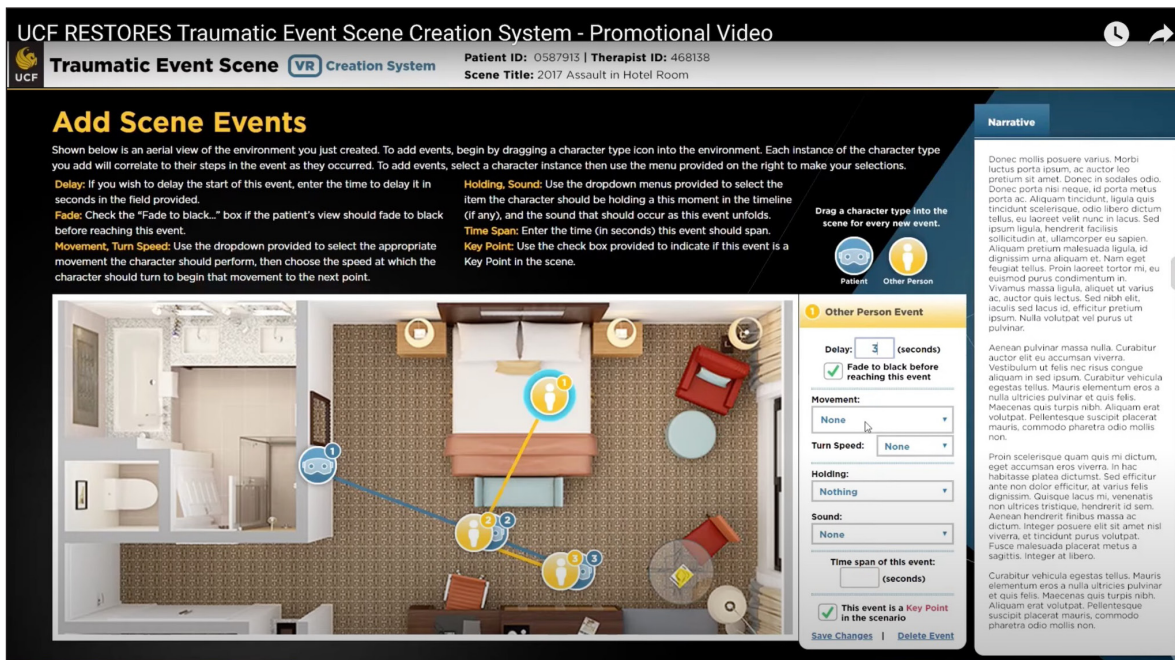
UCF RESTORES Traumatic Event Scene Creation System - Promotional Video

UCF

Traumatic Event Scene VR Creation System

Patient ID: 0587913 | Therapist ID: 468138
Scene Title: 2017 Assault in Hotel Room

Add Scene Events

Shown below is an aerial view of the environment you just created. To add events, begin by dragging a character type icon into the environment. Each instance of the character type you add will correlate to their steps in the event as they occurred. To add events, select a character instance then use the menu provided on the right to make your selections.

Delay: If you wish to delay the start of this event, enter the time to delay it in seconds in the field provided.

Fade: Check the "Fade to black..." box if the patient's view should fade to black before reaching this event.

Movement, Turn Speed: Use the dropdown provided to select the appropriate movement the character should perform, then choose the speed at which the character should turn to begin that movement to the next point.

Holding, Sound: Use the dropdown menus provided to select the item the character should be holding a this moment in the timeline (if any), and the sound that should occur as this event unfolds.

Time Span: Enter the time (in seconds) this event should span.

Key Point: Use the check box provided to indicate if this event is a Key Point in the scene.

Drag a character type into the scene for every new event.

Patient

Other Person

1

1

2

2

3

3

Other Person Event

Delay: 3 (seconds)

Fade to black before reaching this event

Movement:

None

Turn Speed: None

Holding:

Nothing

Sound:

None

Time span of this event:

(seconds)

This event is a Key Point in the scenario

Save Changes | Delete Event

Narrative

Donec mollis posuere varius. Morbi luctus porta ipsum, ac auctor leo pretium sit amet. Donec in sodales odio. Donec porta nisi neque, id porta metus porta ac. Aliquam tincidunt, ligula quis tincidunt scelerisque, odio libero dictum tellus, eu laoreet velit nunc in lacus. Sed ipsum ligula, hendrerit facilisis sollicitudin at, ullamcorper eu sapien. Aliquam pretium malesuada ligula, id dignissim urna aliquam et. Nam eget feugiat tellus. Proin laoreet tortor mi, eu euismod purus condimentum in. Vivamus massa ligula, aliquet ut varius ac, auctor quis lectus. Sed nibh elit, iaculis sed lacus id, efficitur pretium ipsum. Nulla volutpat vel purus ut pulvinar.

Aenean pulvinar massa nulla. Curabitur auctor elit eu accumsan viverra. Vestibulum ut felis nec risus congue aliquam in sed ipsum. Curabitur vehicula egestas tellus. Mauris elementum eros a nulla ultricies pulvinar et quis felis. Maecenas quis turpis nibh. Aliquam erat volutpat. Pellentesque suscipit placerat mauris, commodo pharetra odio mollis non.

Proin scelerisque quam quis mi dictum, eget accumsan eros viverra. In hac habitasse platea dictumst. Sed efficitur ante non dolor efficitur, at varius felis dignissim. Quisque lacus mi, venenatis non ultrices tristique, hendrerit id sem. Aenean hendrerit finibus massa ac dictum. Integer posuere elit sit amet nisl viverra, et tincidunt purus volutpat. Fusce malesuada placerat metus a sagittis. Integer at libero.

Curabitur vehicula egestas tellus. Mauris elementum eros a nulla ultricies pulvinar et quis felis. Maecenas quis turpis nibh. Aliquam erat volutpat. Pellentesque suscipit placerat mauris, commodo pharetra odio mollis non.